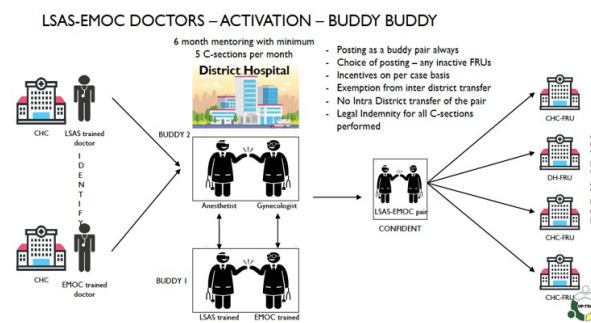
LSAS-EMOC DOCTORS – ACTIVATION – BUDDY BUDDY

6 month mentoring with minimum 5 C-sections per month

District Hospital

- Posting as a buddy pair always
- Choice of posting – any inactive FRUs
- Incentives on per case basis
- Exemption from inter district transfer
- No Intra District transfer of the pair
- Legal Indemnity for all C-sections performed

CHC

LSAS trained doctor

I D E N T I F Y

CHC

EMOC trained doctor

BUDDY 2

Anesthetist

Gynecologist

BUDDY 1

LSAS trained

EMOC trained

LSAS-EMOC pair

CONFIDENT

CHC-FRU

DH-FRU

CHC-FRU

CHC-FRU